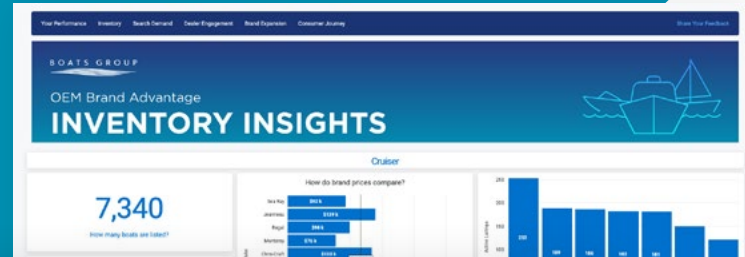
Your Performance Inventory Search Demand Dealer Engagement Brand Expansion Consumer Journey

Share Your Feedback

BOATS GROUP

OEM Brand Advantage

INVENTORY INSIGHTS

Cruiser

7,340

How many boats are listed?

How do brand prices compare?

Sea Ray

Jeanneau

Regal

Monterey

Chris-Craft

$90 k

$129 k

$98 k

$76 k

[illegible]

250

200

150

100

Active Listings

250

189

185

182

181